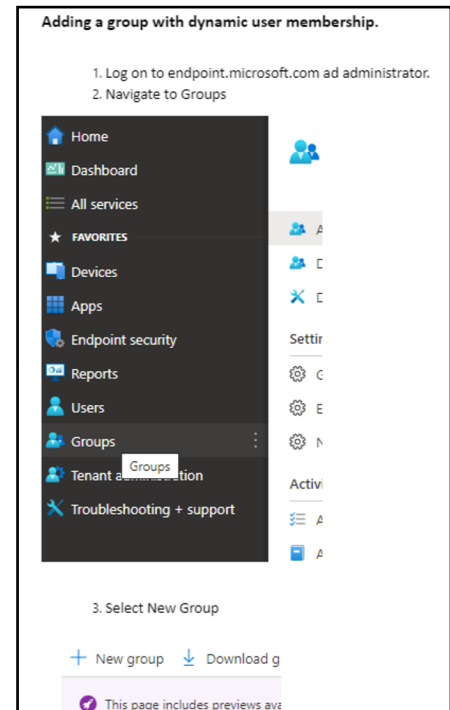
Adding a group with dynamic user membership.

1. Log on to endpoint.microsoft.com ad administrator.
2. Navigate to Groups

Home
Dashboard
All services
FAVORITES
Devices
Apps
Endpoint security
Reports
Users
Groups
Tenant a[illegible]tion
Groups
Troubleshooting + support

A
D
D
Settir
G
E
N
Activi
A
A

3. Select New Group

New group
Download g

This page includes previews ava